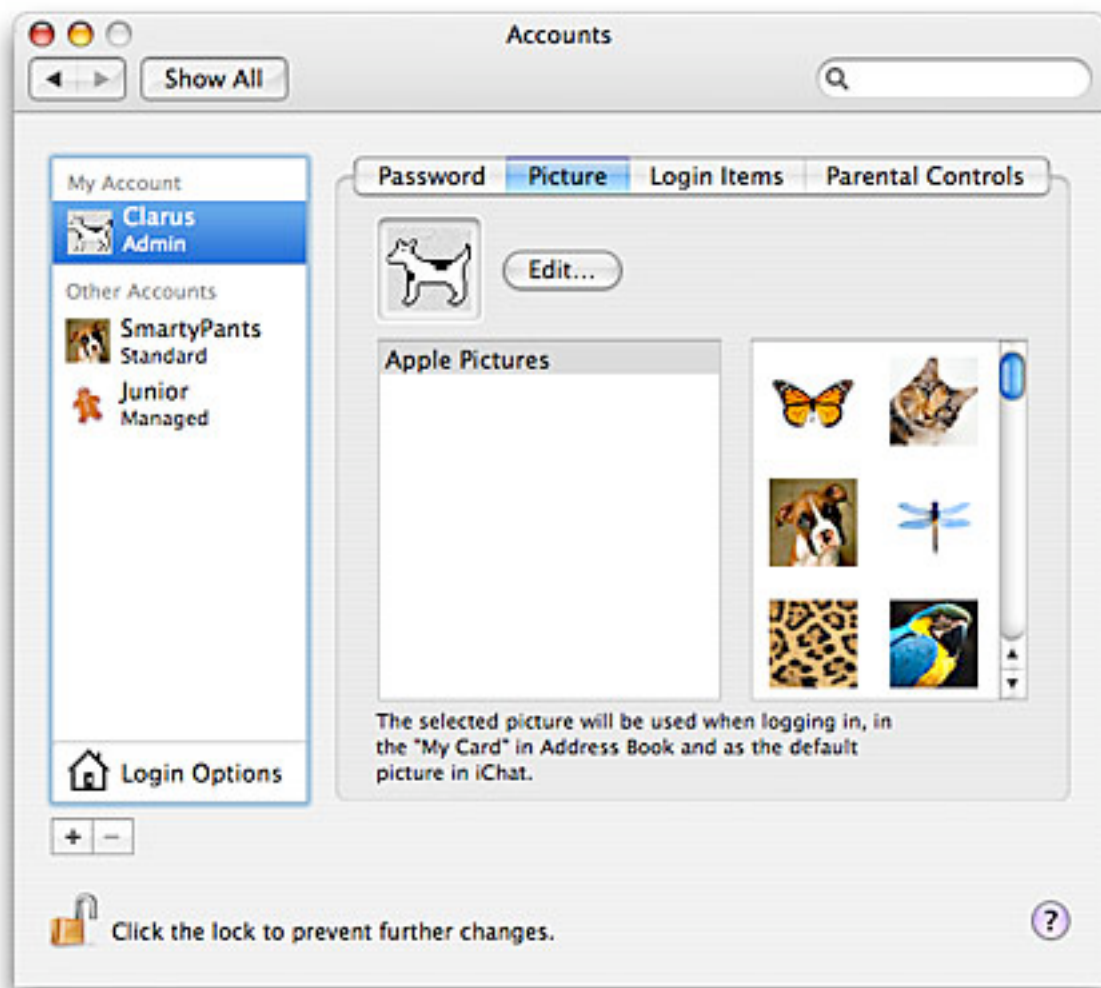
Accounts

Show All

My Account
Clarus
Admin

Other Accounts
SmartyPants
Standard
Junior
Managed

Login Options

+ −

Password | Picture | Login Items | Parental Controls

Edit...

Apple Pictures

The selected picture will be used when logging in, in the "My Card" in Address Book and as the default picture in iChat.

Click the lock to prevent further changes.

?